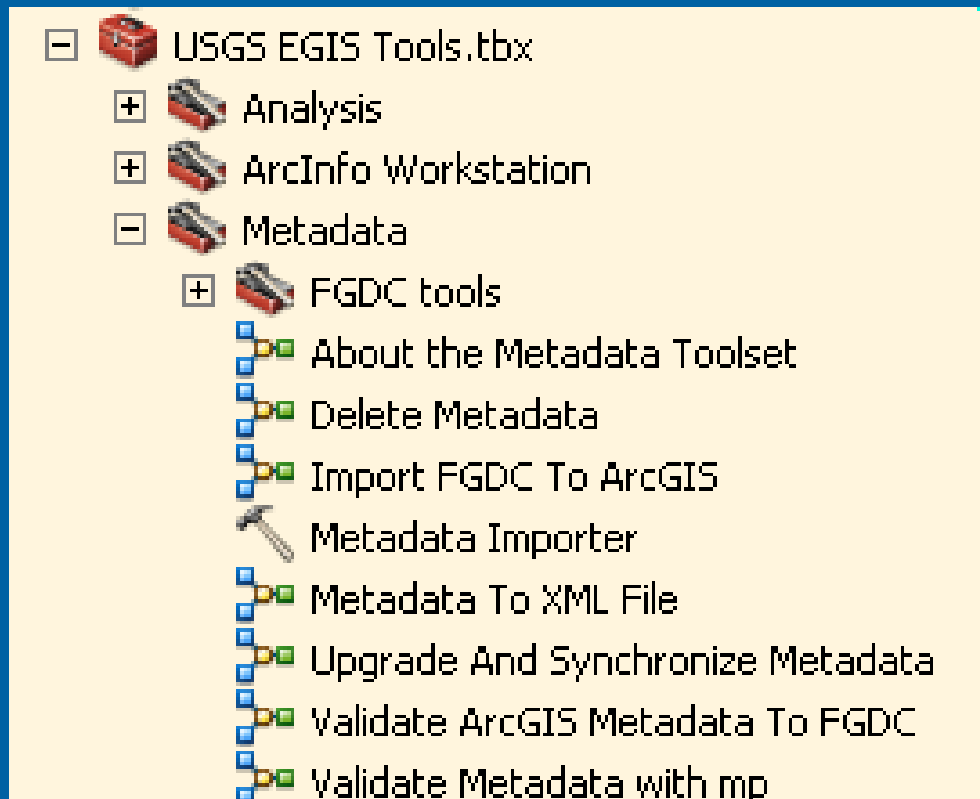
USGS EGIS Tools.tbx
Analysis
ArcInfo Workstation
Metadata
FGDC tools
About the Metadata Toolset
Delete Metadata
Import FGDC To ArcGIS
Metadata Importer
Metadata To XML File
Upgrade And Synchronize Metadata
Validate ArcGIS Metadata To FGDC
Validate Metadata with mp